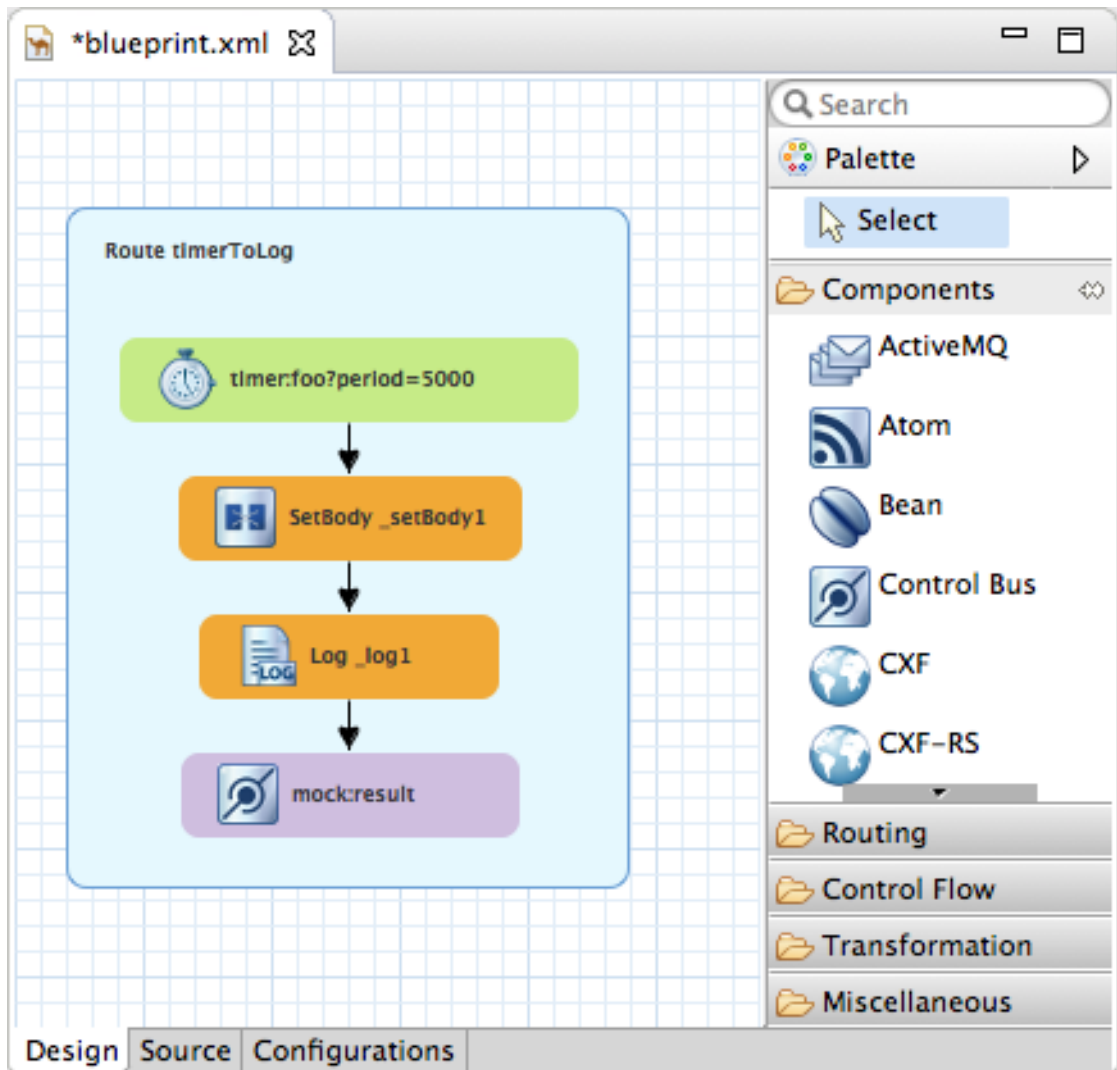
*blueprint.xml

Route timerToLog

timer:foo?period=5000

SetBody _setBody1

Log _log1

mock:result

Search

Palette

Select

Components

ActiveMQ

Atom

Bean

Control Bus

CXF

CXF-RS

Routing

Control Flow

Transformation

Miscellaneous

Design Source Configurations